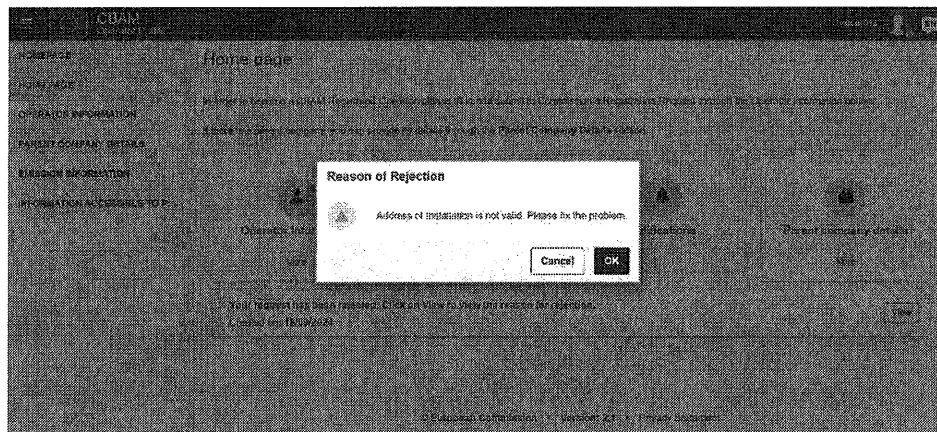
CBAM

HOMEPAGE

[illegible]

OPERATOR INFORMATION

PARENT COMPANY DETAILS

EMISSION INFORMATION

INFORMATION ACCESSIBLE TO P...

Home page

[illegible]

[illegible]

Reason of Rejection

Address of installation is not valid. Please fix the problem.

Cancel

OK

Operator Infor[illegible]

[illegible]

Parent company details

Your request has been rejected. Click on View to view the reason for rejection. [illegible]

View

© European Commission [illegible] Privacy statement